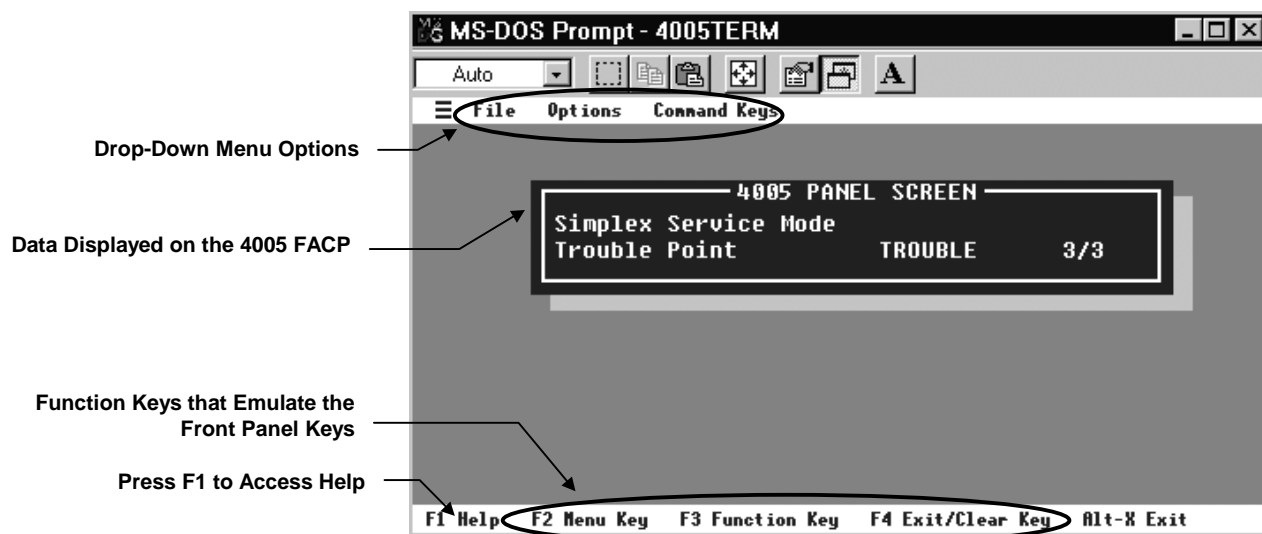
MS-DOS Prompt - 4005TERM

Auto

A

≡ File Options Command Keys

Drop-Down Menu Options

4005 PANEL SCREEN

Simplex Service Mode
Trouble Point TROUBLE 3/3

Data Displayed on the 4005 FACP

Function Keys that Emulate the Front Panel Keys

Press F1 to Access Help

F1 Help F2 Menu Key F3 Function Key F4 Exit/Clear Key Alt-X Exit